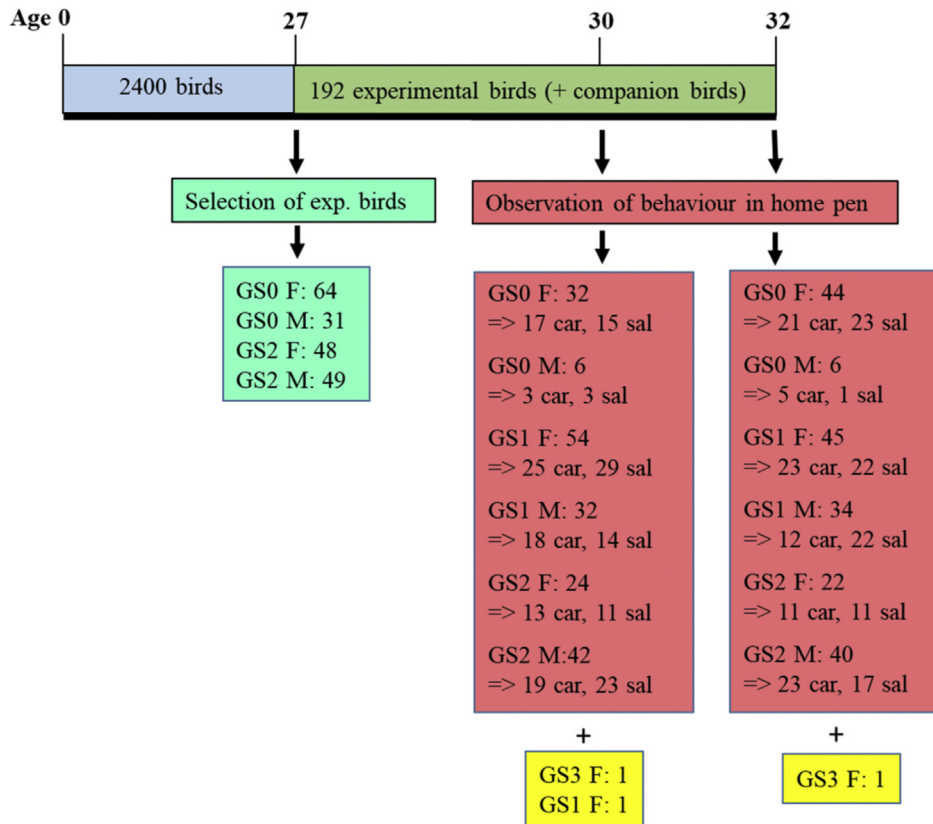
Age 0

27

30

32

2400 birds

192 experimental birds (+ companion birds)

Selection of exp. birds

Observation of behaviour in home pen

GS0 F: 64
GS0 M: 31
GS2 F: 48
GS2 M: 49

GS0 F: 32
=> 17 car, 15 sal

GS0 M: 6
=> 3 car, 3 sal

GS1 F: 54
=> 25 car, 29 sal

GS1 M: 32
=> 18 car, 14 sal

GS2 F: 24
=> 13 car, 11 sal

GS2 M:42
=> 19 car, 23 sal

+

GS3 F: 1
GS1 F: 1

GS0 F: 44
=> 21 car, 23 sal

GS0 M: 6
=> 5 car, 1 sal

GS1 F: 45
=> 23 car, 22 sal

GS1 M: 34
=> 12 car, 22 sal

GS2 F: 22
=> 11 car, 11 sal

GS2 M: 40
=> 23 car, 17 sal

+

GS3 F: 1